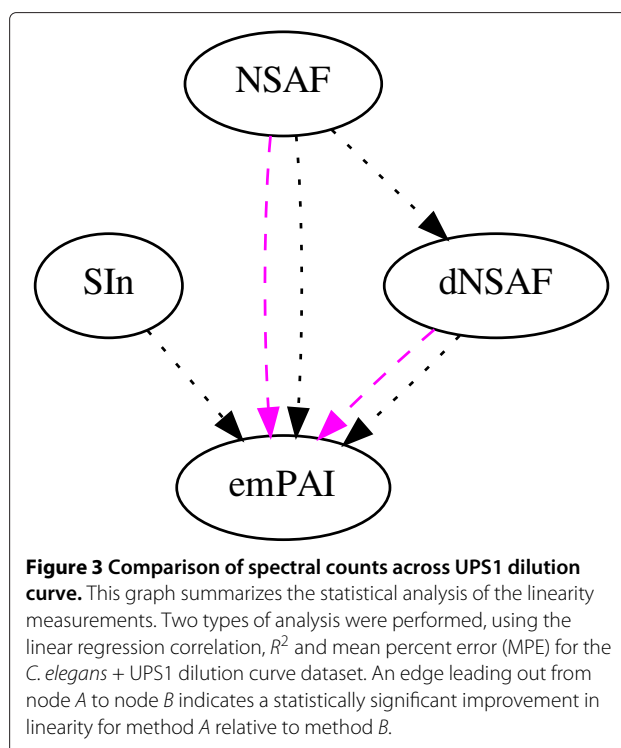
NSAF

SIn

dNSAF

emPAI

**Figure 3 Comparison of spectral counts across UPS1 dilution curve.** This graph summarizes the statistical analysis of the linearity measurements. Two types of analysis were performed, using the linear regression correlation, $R^2$ and mean percent error (MPE) for the *C. elegans* + UPS1 dilution curve dataset. An edge leading out from node *A* to node *B* indicates a statistically significant improvement in linearity for method *A* relative to method *B*.